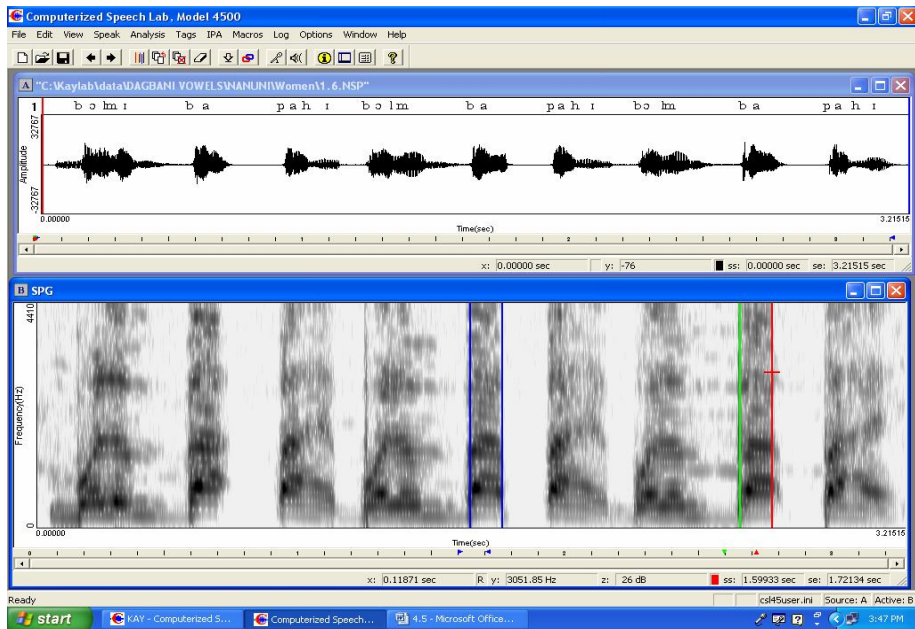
Computerized Speech Lab, Model 4500

File Edit View Speak Analysis Tags IPA Macros Log Options Window Help

A "C:\Kaylab\data\DAGBANI VOWELS\NANUNI\Women\1.6.NSP"

1 bɔlmɪ ba pahɪ bɔlm ba pahɪ bɔlm ba pahɪ

32767

Amplitude

-32767

0.00000

Time(sec)

3.21515

x: 0.00000 sec y: -76 ss: 0.00000 sec se: 3.21515 sec

B SPG

4410

Frequency(Hz)

0

0.00000

Time(sec)

3.21515

x: 0.11871 sec R y: 3051.85 Hz z: 26 dB ss: 1.59933 sec se: 1.72134 sec

Ready csl45user.ini Source: A Active: B

start KAY - Computerized S... Computerized Speech... 4.5 - Microsoft Office... 3:47 PM